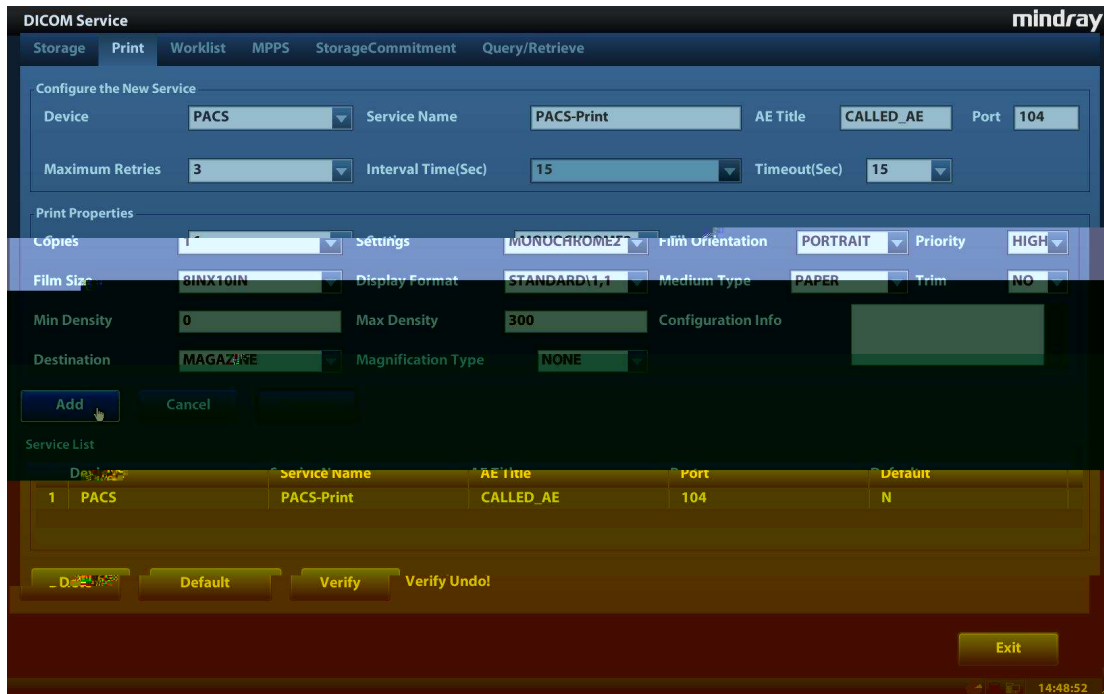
DICOM Service
mindray

Storage Print Worklist MPPS StorageCommitment Query/Retrieve

Configure the New Service

Device PACS Service Name PACS-Print AE Title CALLED_AE Port 104

Maximum Retries 3 Interval Time(Sec) 15 Timeout(Sec) 15

Print Properties

Copies 1 Settings MONOCHROME2 Film Orientation PORTRAIT Priority HIGH

Film Size 8INX10IN Display Format STANDARD\1,1 Medium Type PAPER Trim NO

Min Density 0 Max Density 300 Configuration Info

Destination MAGAZINE Magnification Type NONE

Add Cancel

Service List

| | Device | Service Name | AE Title | Port | Default |
|---|---|---|---|---|---|
| 1 | PACS | PACS-Print | CALLED_AE | 104 | N |

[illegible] Default Verify Verify Undo!

Exit

14:48:52